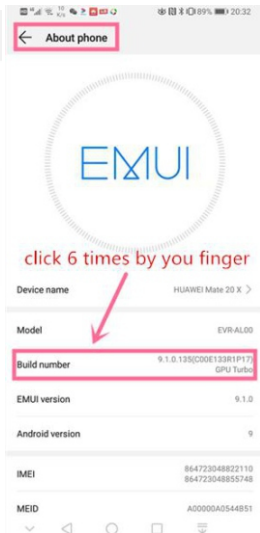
89% 20:32

About phone

EMUI

click 6 times by you finger

Device name HUAWEI Mate 20 X

Model EVR-AL00

Build number 9.1.0.135(C00E133R1P17) GPU Turbo

EMUI version 9.1.0

Android version 9

IMEI 864723048822110 864723048855748

MEID A00000A0544B51